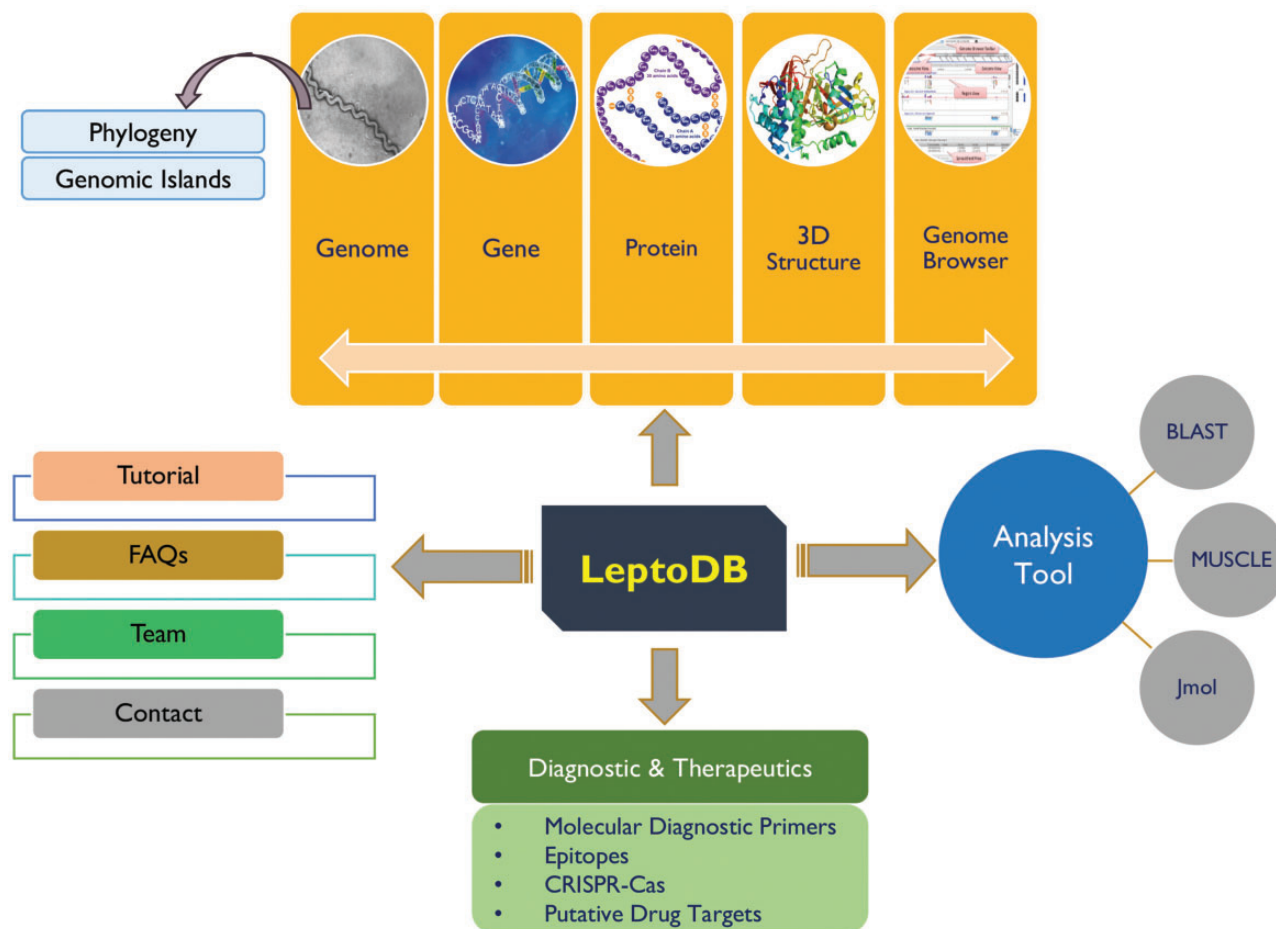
Phylogeny

Genomic Islands

Genome

Gene

Protein

3D Structure

Genome Browser

Tutorial

FAQs

Team

Contact

LeptoDB

Analysis Tool

BLAST

MUSCLE

Jmol

Diagnostic & Therapeutics

- Molecular Diagnostic Primers
- Epitopes
- CRISPR-Cas
- Putative Drug Targets